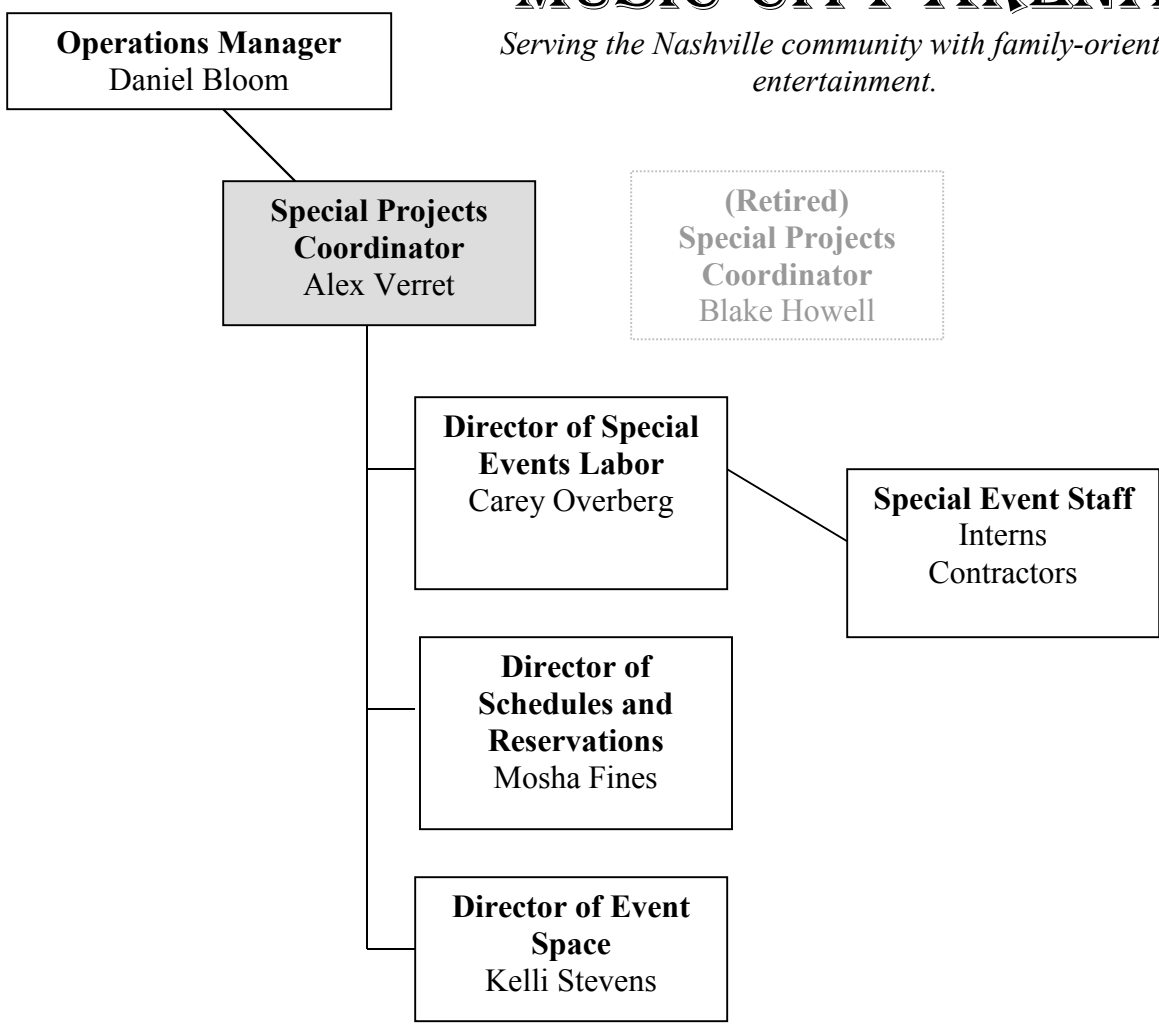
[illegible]

Serving the Nashville community with family-orient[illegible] entertainment.

**Operations Manager**
Daniel Bloom

**Special Projects Coordinator**
Alex Verret

**(Retired) Special Projects Coordinator**
Blake Howell

**Director of Special Events Labor**
Carey Overberg

**Special Event Staff**
Interns
Contractors

**Director of Schedules and Reservations**
Mosha Fines

**Director of Event Space**
Kelli Stevens